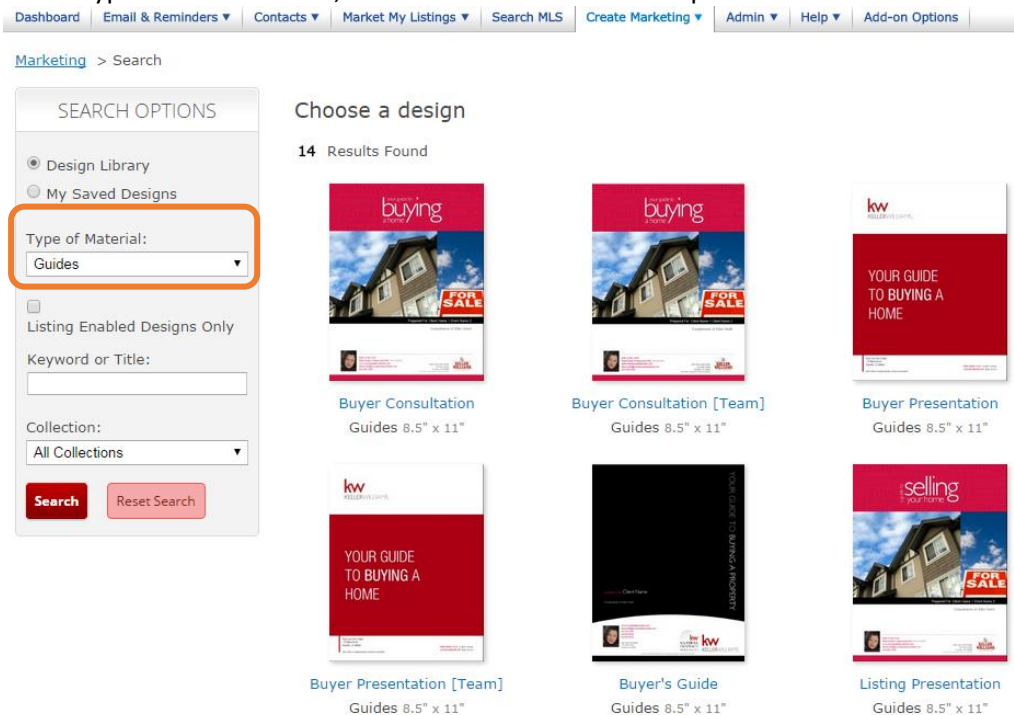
Dashboard | Email & Reminders ▼ | Contacts ▼ | Market My Listings ▼ | Search MLS | Create Marketing ▼ | Admin ▼ | Help ▼ | Add-on Options

Marketing > Search

SEARCH OPTIONS

Design Library
My Saved Designs

Type of Material:
Guides

Listing Enabled Designs Only

Keyword or Title:

Collection:
All Collections

Search
Reset Search

Choose a design

14 Results Found

your guide to buying a home
FOR SALE

Buyer Consultation
Guides 8.5" x 11"

your guide to buying a home
FOR SALE

Buyer Consultation [Team]
Guides 8.5" x 11"

kw KELLERWILLIAMS.
YOUR GUIDE TO BUYING A HOME

Buyer Presentation
Guides 8.5" x 11"

kw KELLERWILLIAMS.
YOUR GUIDE TO BUYING A HOME

Buyer Presentation [Team]
Guides 8.5" x 11"

YOUR GUIDE TO BUYING A PROPERTY
kw KELLERWILLIAMS.

Buyer's Guide
Guides 8.5" x 11"

your guide to selling your home
FOR SALE

Listing Presentation
Guides 8.5" x 11"